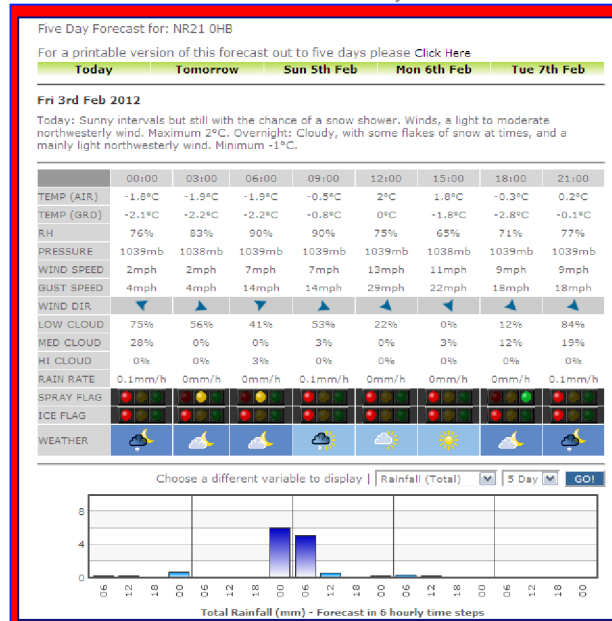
Five Day Forecast for: NR21 0HB

For a printable version of this forecast out to five days please Click Here

| Today | Tomorrow | Sun 5th Feb | Mon 6th Feb | Tue 7th Feb |
|---|---|---|---|---|

Fri 3rd Feb 2012

Today: Sunny intervals but still with the chance of a snow shower. Winds, a light to moderate northwesterly wind. Maximum 2°C. Overnight: Cloudy, with some flakes of snow at times, and a mainly light northwesterly wind. Minimum -1°C.

| | 00:00 | 03:00 | 06:00 | 09:00 | 12:00 | 15:00 | 18:00 | 21:00 |
|---|---|---|---|---|---|---|---|---|
| TEMP (AIR) | -1.8°C | -1.9°C | -1.9°C | -0.5°C | 2°C | 1.8°C | -0.3°C | 0.2°C |
| TEMP (GRD) | -2.1°C | -2.2°C | -2.2°C | -0.8°C | 0°C | -1.8°C | -2.8°C | -0.1°C |
| RH | 76% | 83% | 90% | 90% | 75% | 65% | 71% | 77% |
| PRESSURE | 1039mb | 1038mb | 1039mb | 1039mb | 1039mb | 1038mb | 1039mb | 1039mb |
| WIND SPEED | 2mph | 2mph | 7mph | 7mph | 13mph | 11mph | 9mph | 9mph |
| GUST SPEED | 4mph | 4mph | 14mph | 14mph | 29mph | 22mph | 18mph | 18mph |
| WIND DIR | | | | | | | | |
| LOW CLOUD | 75% | 56% | 41% | 53% | 22% | 0% | 12% | 84% |
| MED CLOUD | 28% | 0% | 0% | 3% | 0% | 3% | 12% | 19% |
| HI CLOUD | 0% | 0% | 3% | 0% | 0% | 0% | 0% | 0% |
| RAIN RATE | 0.1mm/h | 0mm/h | 0mm/h | 0.1mm/h | 0mm/h | 0mm/h | 0mm/h | 0.1mm/h |
| SPRAY FLAG | | | | | | | | |
| ICE FLAG | | | | | | | | |
| WEATHER | | | | | | | | |

Choose a different variable to display | Rainfall (Total) | 5 Day | GO!

8
4
0

06 12 18 00 06 12 18 00 06 12 18 00 06 12 18 00 06 12 18 00

Total Rainfall (mm) - Forecast in 6 hourly time steps